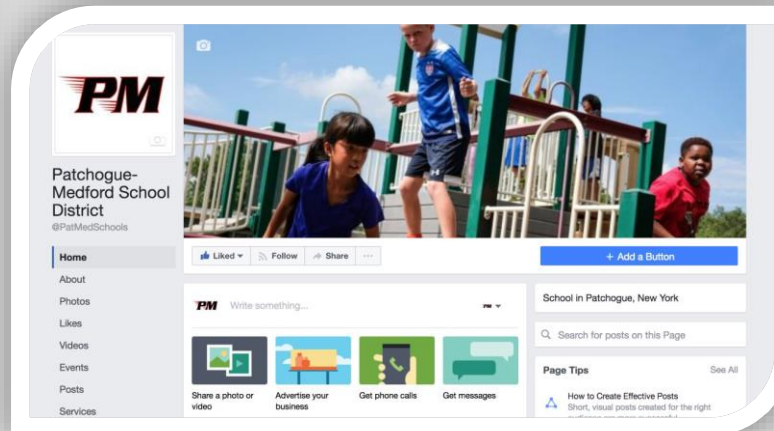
PM

Patchogue-Medford School District
@PatMedSchools

Home
About
Photos
Likes
Videos
Events
Posts
Services

Liked ▾
Follow
Share
···

+ Add a Button

PM Write something...

Share a photo or video
Advertise your business
Get phone calls
Get messages

School in Patchogue, New York

Search for posts on this Page

Page Tips
See All
How to Create Effective Posts
Short, visual posts created for the right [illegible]